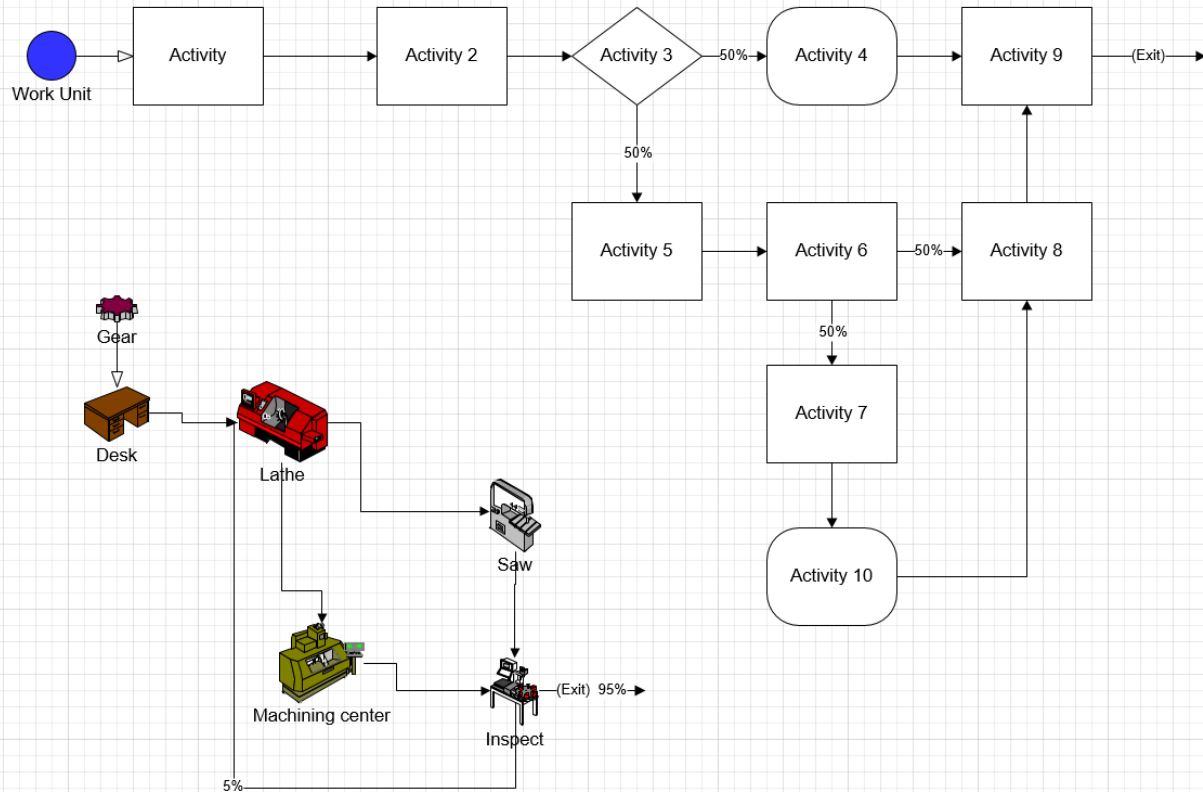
Work Unit

Activity

Activity 2

Activity 3

50%

Activity 4

Activity 9

(Exit)

50%

Activity 5

Activity 6

50%

Activity 8

50%

Activity 7

Activity 10

Gear

Desk

Lathe

Saw

Machining center

(Exit) 95%

Inspect

5%